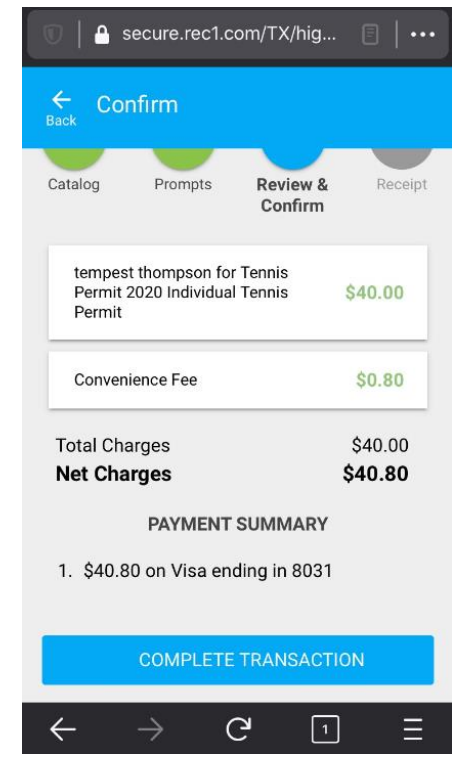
secure.rec1.com/TX/hig...

Back
Confirm

Catalog
Prompts
Review & Confirm
Receipt

tempest thompson for Tennis Permit 2020 Individual Tennis Permit
$40.00

Convenience Fee
$0.80

Total Charges $40.00
**Net Charges** **$40.80**

PAYMENT SUMMARY

1. $40.80 on Visa ending in 8031

COMPLETE TRANSACTION

1